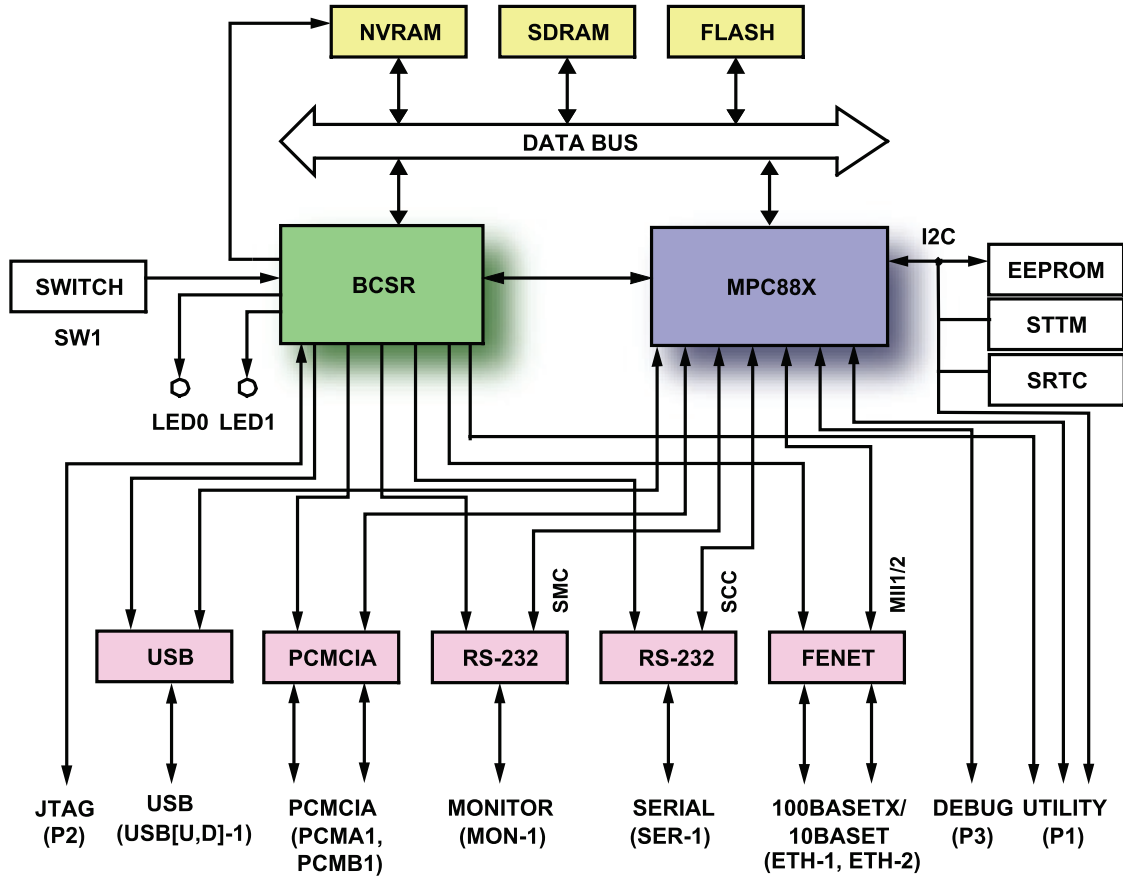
NVRAM
SDRAM
FLASH
DATA BUS
SWITCH
SW1
BCSR
MPC88X
I2C
EEPROM
STTM
SRTC
LED0 LED1
SMC
SCC
MII1/2
USB
PCMCIA
RS-232
RS-232
FENET
JTAG (P2)
USB (USB[U,D]-1)
PCMCIA (PCMA1, PCMB1)
MONITOR (MON-1)
SERIAL (SER-1)
100BASETX/ 10BASET (ETH-1, ETH-2)
DEBUG (P3)
UTILITY (P1)